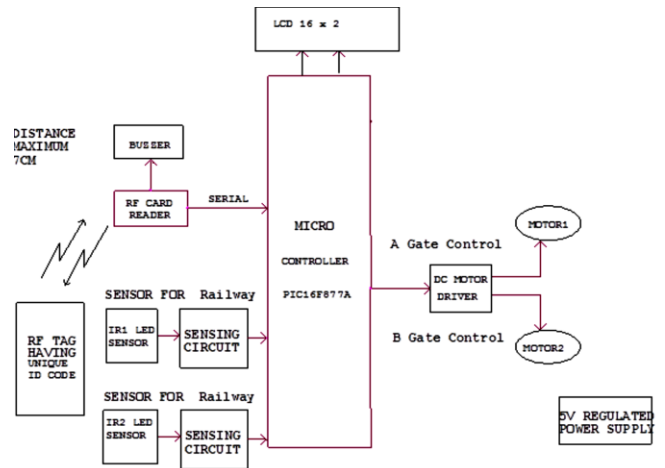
LCD 16 x 2

DISTANCE MAXIMUM 7CM

BUSSER

RF CARD READER

SERIAL

MICRO

CONTROLLER

PIC16F877A

A Gate Control

DC MOTOR DRIVER

MOTOR1

B Gate Control

MOTOR2

RF TAG HAVING UNIQUE ID CODE

SENSOR FOR Railway

IR1 LED SENSOR

SENSING CIRCUIT

SENSOR FOR Railway

IR2 LED SENSOR

SENSING CIRCUIT

5V REGULATED POWER SUPPLY